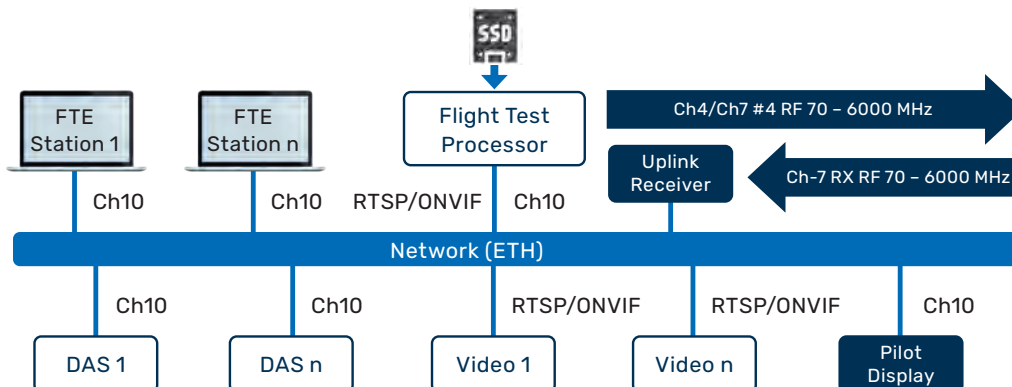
SSD

FTE Station 1

FTE Station n

Flight Test Processor

Ch4/Ch7 #4 RF 70 – 6000 MHz

Uplink Receiver

Ch-7 RX RF 70 – 6000 MHz

Ch10

Ch10

RTSP/ONVIF

Ch10

Network (ETH)

Ch10

Ch10

RTSP/ONVIF

RTSP/ONVIF

Ch10

DAS 1

DAS n

Video 1

Video n

Pilot Display